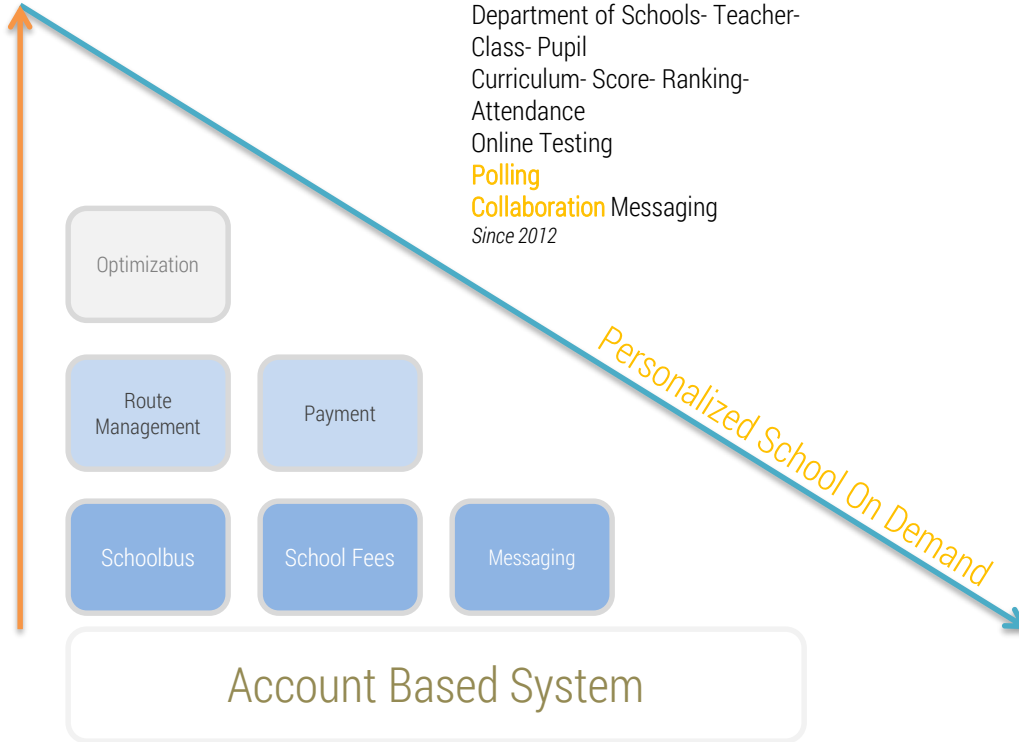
Department of Schools- Teacher-Class- Pupil
Curriculum- Score- Ranking-Attendance
Online Testing
Polling
Collaboration Messaging
Since 2012

Personalized School On Demand

Optimization

Route Management

Payment

Schoolbus

School Fees

Messaging

Account Based System